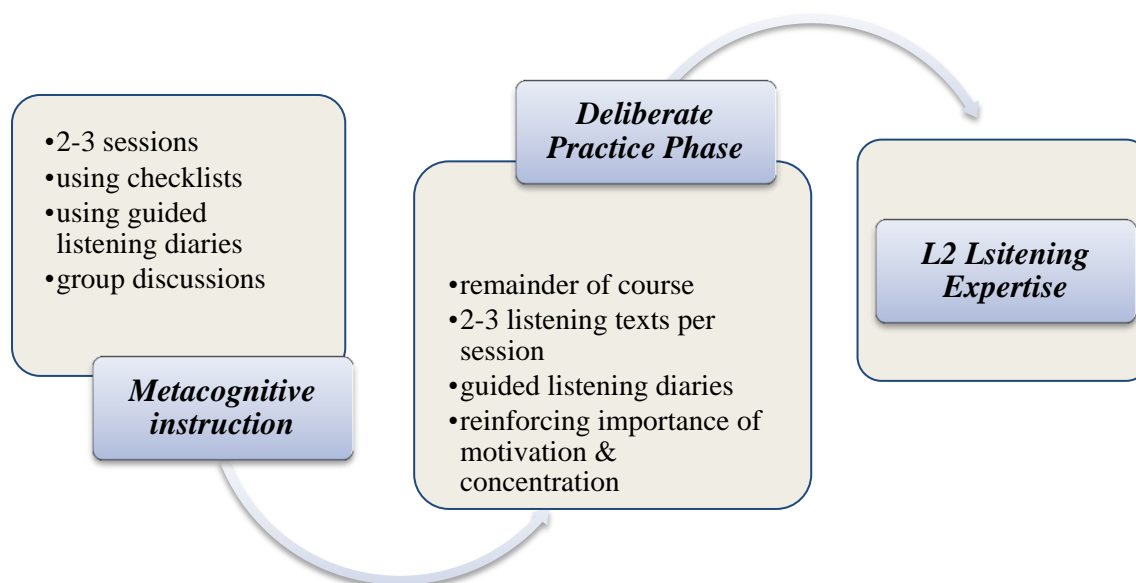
•2-3 sessions
•using checklists
•using guided listening diaries
•group discussions

Metacognitive instruction

Deliberate Practice Phase

•remainder of course
•2-3 listening texts per session
•guided listening diaries
•reinforcing importance of motivation & concentration

L2 Lsitening Expertise